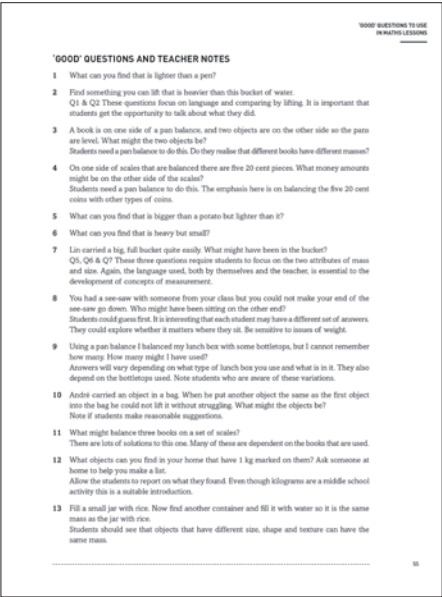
'GOOD' QUESTIONS TO USE IN MATHS LESSONS

'GOOD' QUESTIONS AND TEACHER NOTES

1 What can you find that is lighter than a pen?

2 Find something you can lift that is heavier than this bucket of water.
Q1 & Q2 These questions focus on language and comparing by lifting. It is important that students get the opportunity to talk about what they did.

3 A book is on one side of a pan balance, and two objects are on the other side so the pans are level. What might the two objects be?
Students need a pan balance to do this. Do they realise that different books have different masses?

4 On one side of scales that are balanced there are five 20 cent pieces. What money amounts might be on the other side of the scales?
Students need a pan balance to do this. The emphasis here is on balancing the five 20 cent coins with other types of coins.

5 What can you find that is bigger than a potato but lighter than it?

6 What can you find that is heavy but small?

7 Lin carried a big, full bucket quite easily. What might have been in the bucket?
Q5, Q6 & Q7 These three questions require students to focus on the two attributes of mass and size. Again, the language used, both by themselves and the teacher, is essential to the development of concepts of measurement.

8 You had a see-saw with someone from your class but you could not make your end of the see-saw go down. Who might have been sitting on the other end?
Students could guess first. It is interesting that each student may have a different set of answers. They could explore whether it matters where they sit. Be sensitive to issues of weight.

9 Using a pan balance I balanced my lunch box with some bottletops, but I cannot remember how many. How many might I have used?
Answers will vary depending on what type of lunch box you use and what is in it. They also depend on the bottletops used. Note students who are aware of these variations.

10 André carried an object in a bag. When he put another object the same as the first object into the bag he could not lift it without struggling. What might the objects be?
Note if students make reasonable suggestions.

11 What might balance three books on a set of scales?
There are lots of solutions to this one. Many of these are dependent on the books that are used.

12 What objects can you find in your home that have 1 kg marked on them? Ask someone at home to help you make a list.
Allow the students to report on what they found. Even though kilograms are a middle school activity this is a suitable introduction.

13 Fill a small jar with rice. Now find another container and fill it with water so it is the same mass as the jar with rice.
Students should see that objects that have different size, shape and texture can have the same mass.

55